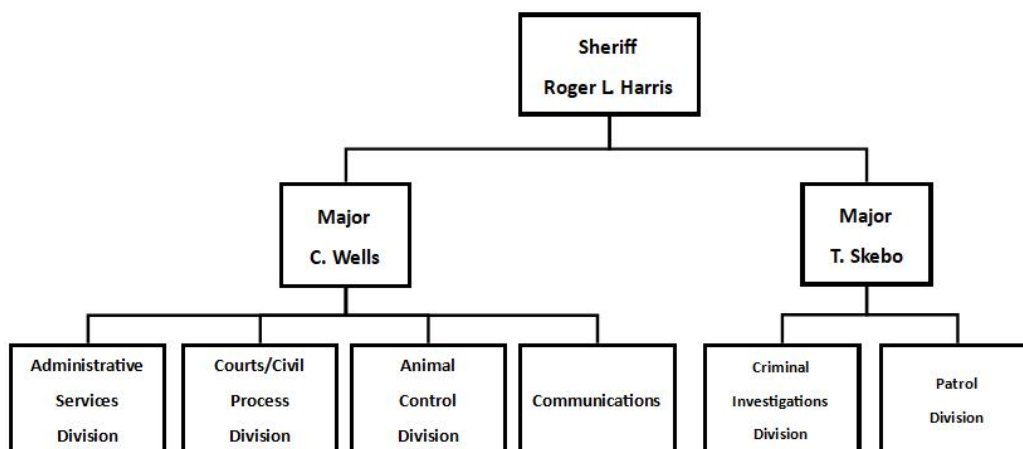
Sheriff
Roger L. Harris

Major
C. Wells

Major
T. Skebo

Administrative Services Division

Courts/Civil Process Division

Animal Control Division

Communications

Criminal Investigations Division

Patrol Division